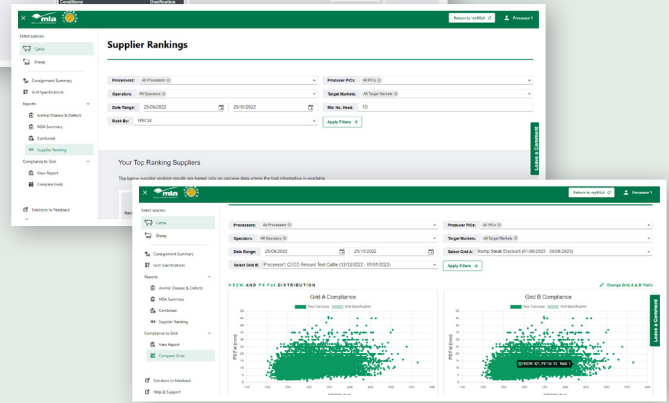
Conditions Qualification

mla

Return to myMLA Processor 1

Select species:

Cattle

Sheep

Consignment Summary

Grid Specifications

Reports

Animal Disease & Defects

MSA Summary

Combined

Supplier Ranking

Compliance to Grid

View Report

Compare Grids

Solutions to Feedback

Supplier Rankings

Processor: All Processors

Producer PICs: All PICs

Operators: All Operators

Target Markets: All Target Markets

Date Range: 25/09/2022 25/10/2022

Min no. Head: 10

Rank By: HSCW

Apply Filters

Your Top Ranking Suppliers

The below supplier ranking results are based only on carcase data where the trait information is available

Leave a Comment

mla

Return to myMLA Processor 1

Select species:

Cattle

Sheep

Consignment Summary

Grid Specifications

Reports

Animal Disease & Defects

MSA Summary

Combined

Supplier Ranking

Compliance to Grid

View Report

Compare Grids

Solutions to Feedback

Help & Support

Processors: All Processors

Producer PICs: All PICs

Operators: All Operators

Target Markets: All Target Markets

Date Range: 25/09/2022 25/10/2022

Select Grid A: Rump Steak Discount (01/08/2022 - 30/06/2023)

Select Grid B: Processor1 CCCC Rescan Test Cattle (12/12/2022 - 01/01/2023)

Apply Filters

HSCW AND P8 Fat DISTRIBUTION

Change Grid A & B Traits

Grid A Compliance

Your Carcases Grid Specification

Grid B Compliance

Your Carcases Grid Specification

P8 Fat (mm)

HSCW: 421, P8 Fat: 13 Total: 1

Leave a Comment